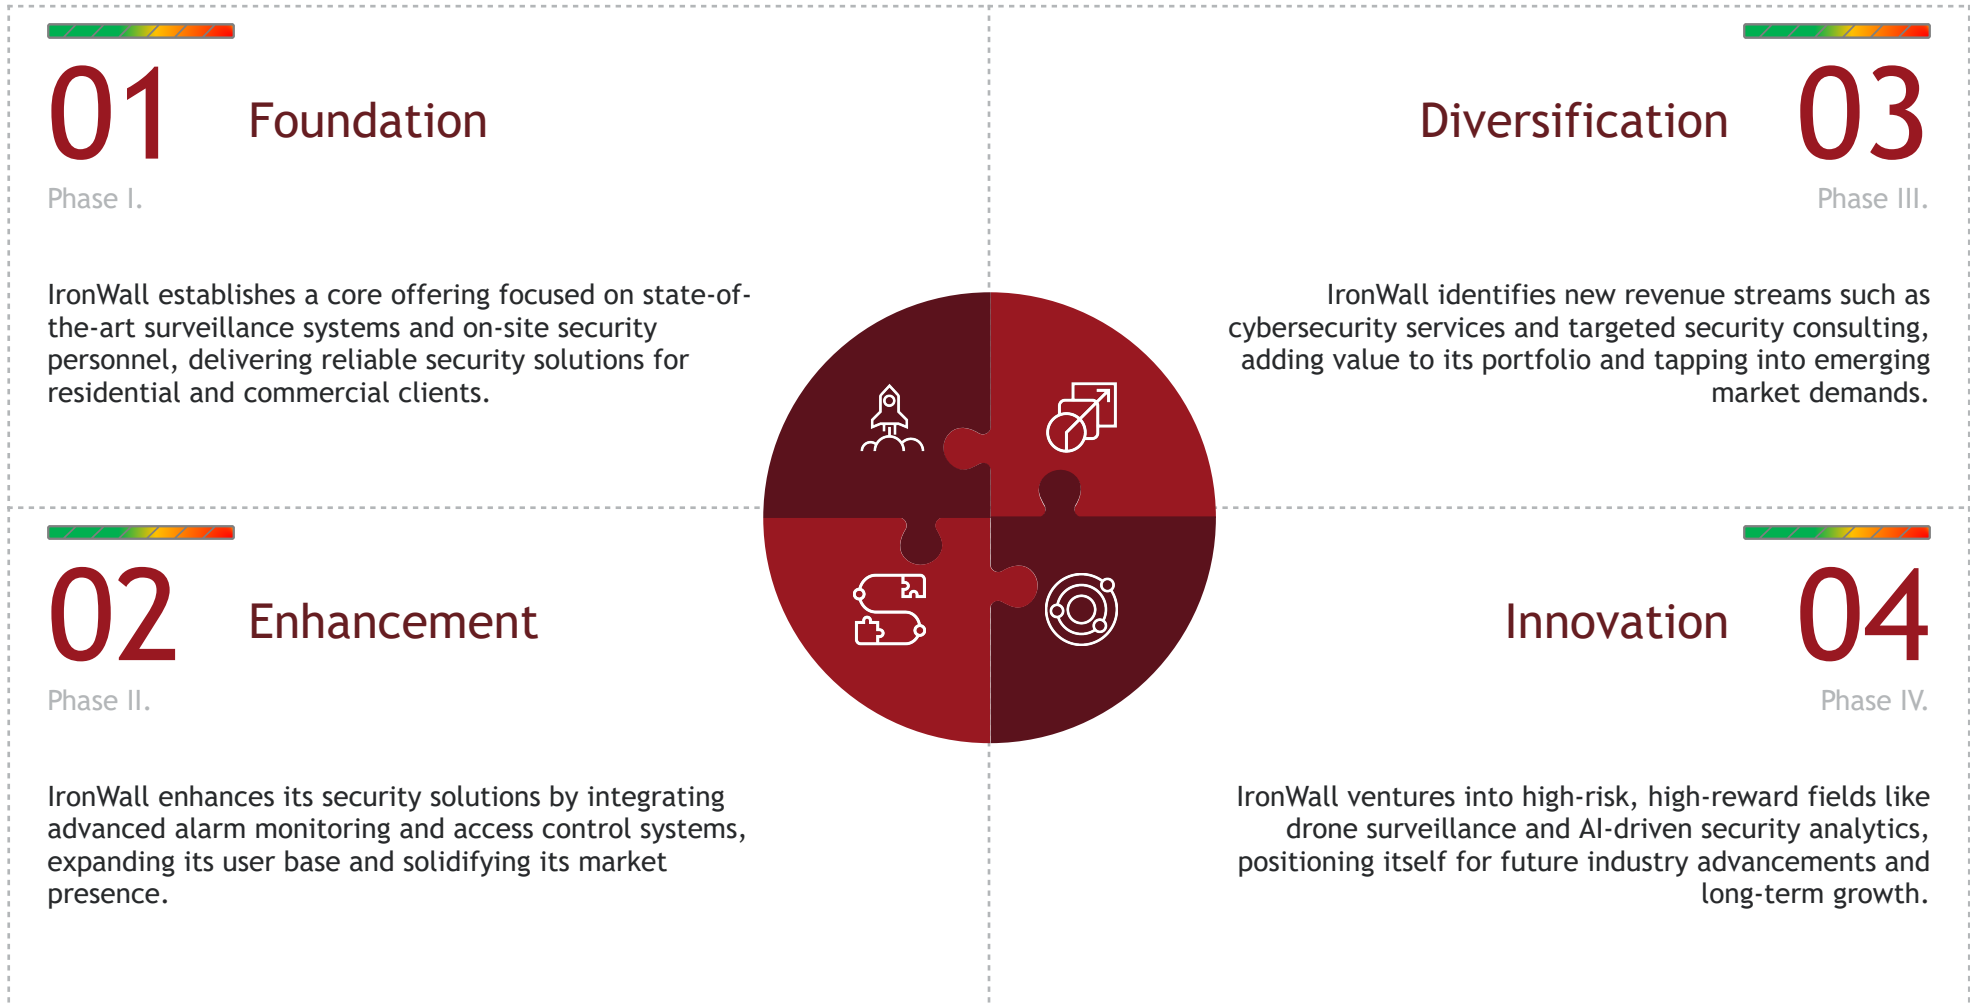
01 Foundation

Phase I.

IronWall establishes a core offering focused on state-of-the-art surveillance systems and on-site security personnel, delivering reliable security solutions for residential and commercial clients.

Diversification 03

Phase III.

IronWall identifies new revenue streams such as cybersecurity services and targeted security consulting, adding value to its portfolio and tapping into emerging market demands.

02 Enhancement

Phase II.

IronWall enhances its security solutions by integrating advanced alarm monitoring and access control systems, expanding its user base and solidifying its market presence.

Innovation 04

Phase IV.

IronWall ventures into high-risk, high-reward fields like drone surveillance and AI-driven security analytics, positioning itself for future industry advancements and long-term growth.